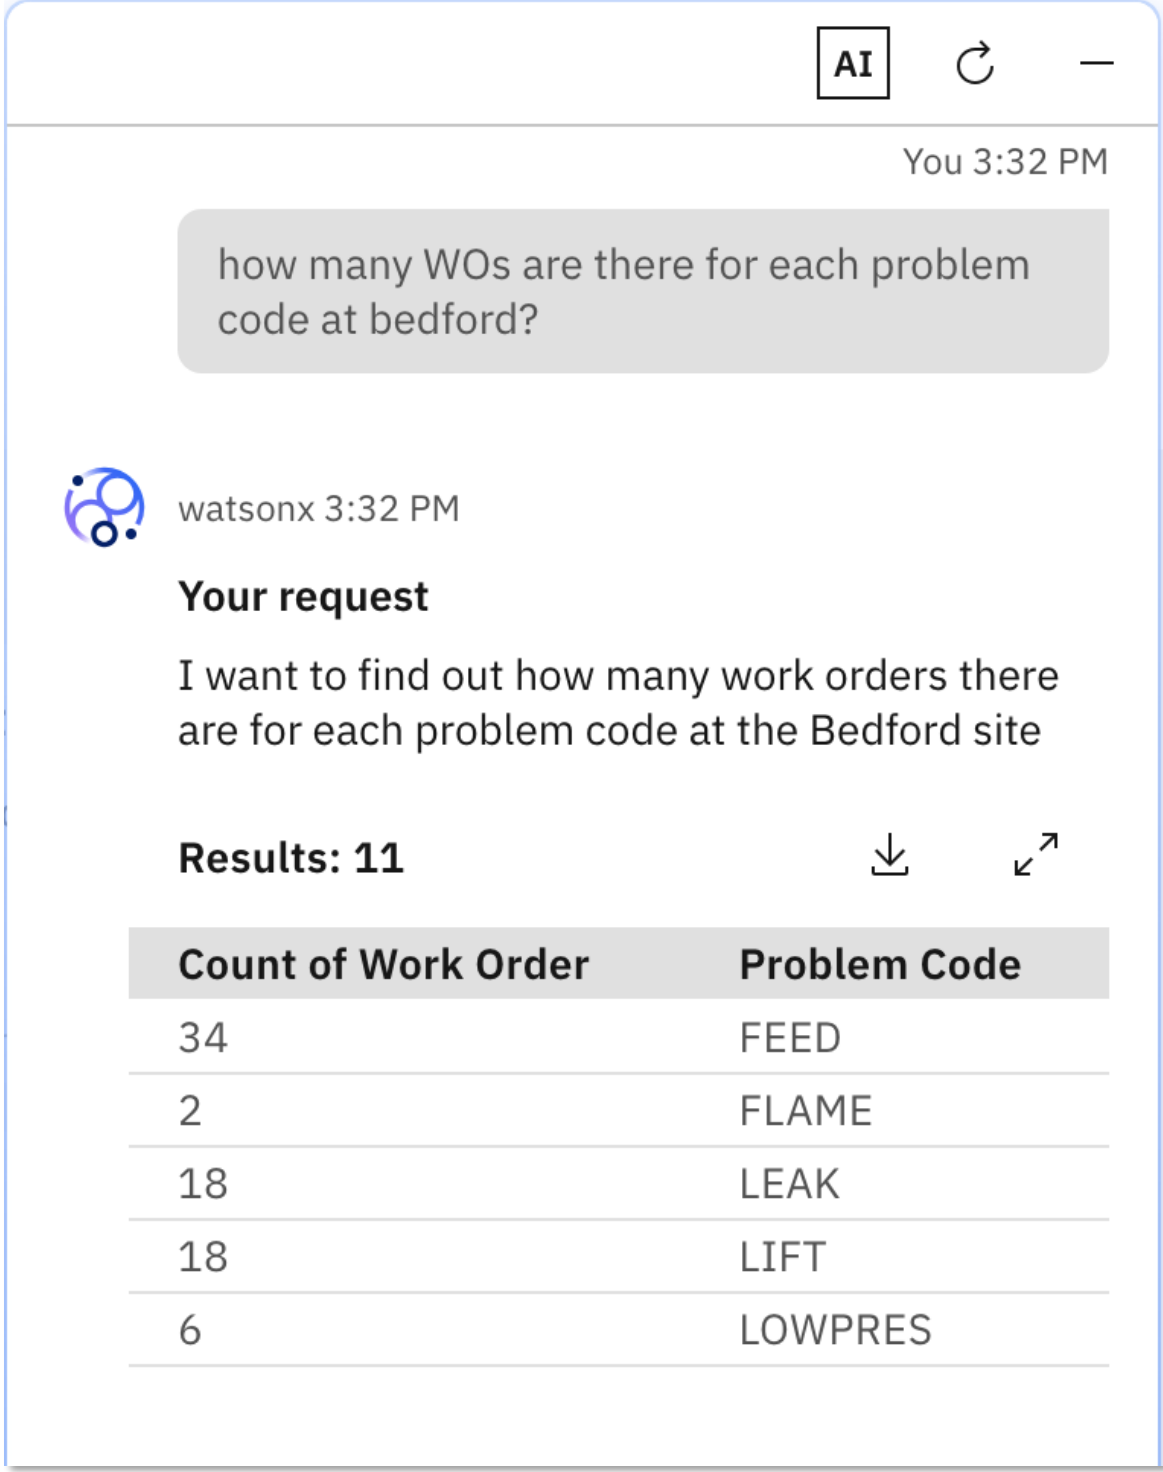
AI

You 3:32 PM

how many WOs are there for each problem code at bedford?

watsonx 3:32 PM

**Your request**

I want to find out how many work orders there are for each problem code at the Bedford site

**Results: 11**

| Count of Work Order | Problem Code |
|---|---|
| 34 | FEED |
| 2 | FLAME |
| 18 | LEAK |
| 18 | LIFT |
| 6 | LOWPRES |